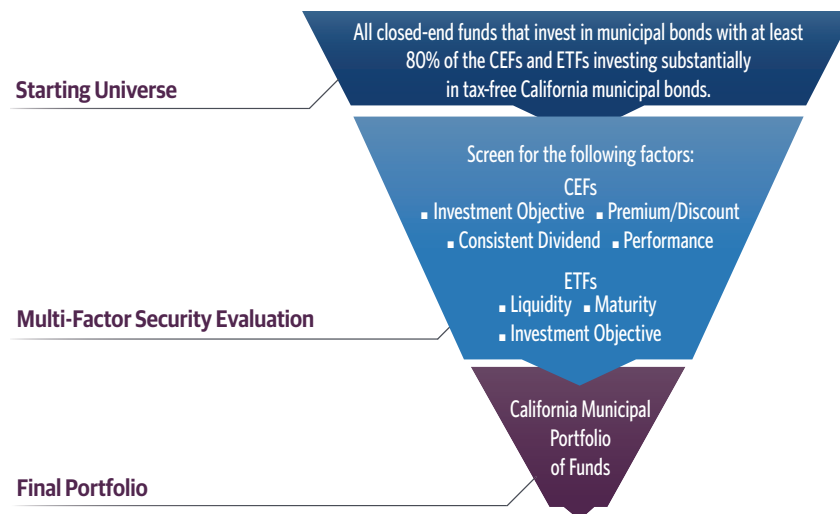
Starting Universe

All closed-end funds that invest in municipal bonds with at least 80% of the CEFs and ETFs investing substantially in tax-free California municipal bonds.

Multi-Factor Security Evaluation

Screen for the following factors:

CEFs
▪ Investment Objective ▪ Premium/Discount
▪ Consistent Dividend ▪ Performance

ETFs
▪ Liquidity ▪ Maturity
▪ Investment Objective

Final Portfolio

California Municipal Portfolio of Funds